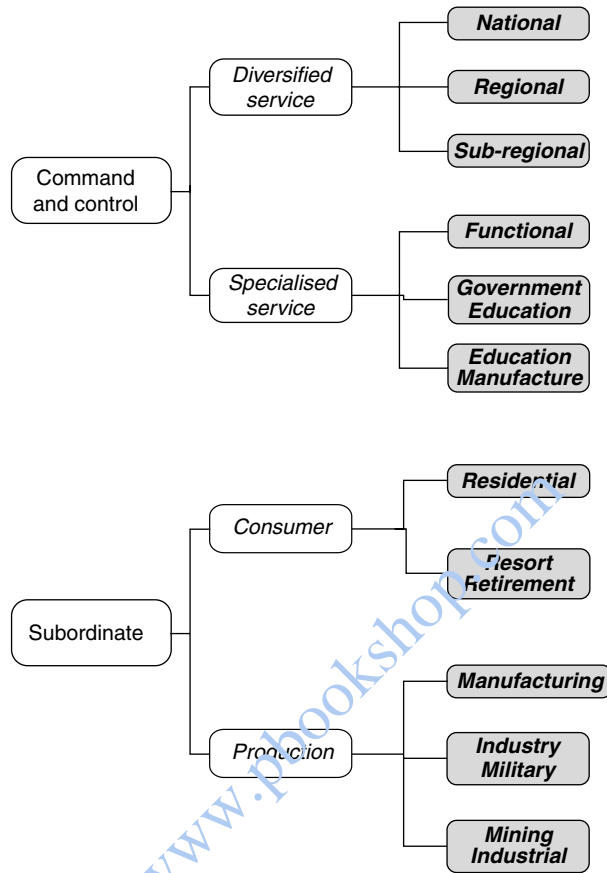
Command and control

Diversified service

National

Regional

Sub-regional

Specialised service

Functional

Government Education

Education Manufacture

Subordinate

Consumer

Residential

Resort Retirement

Production

Manufacturing

Industry Military

Mining Industrial

www.pbookshop.com